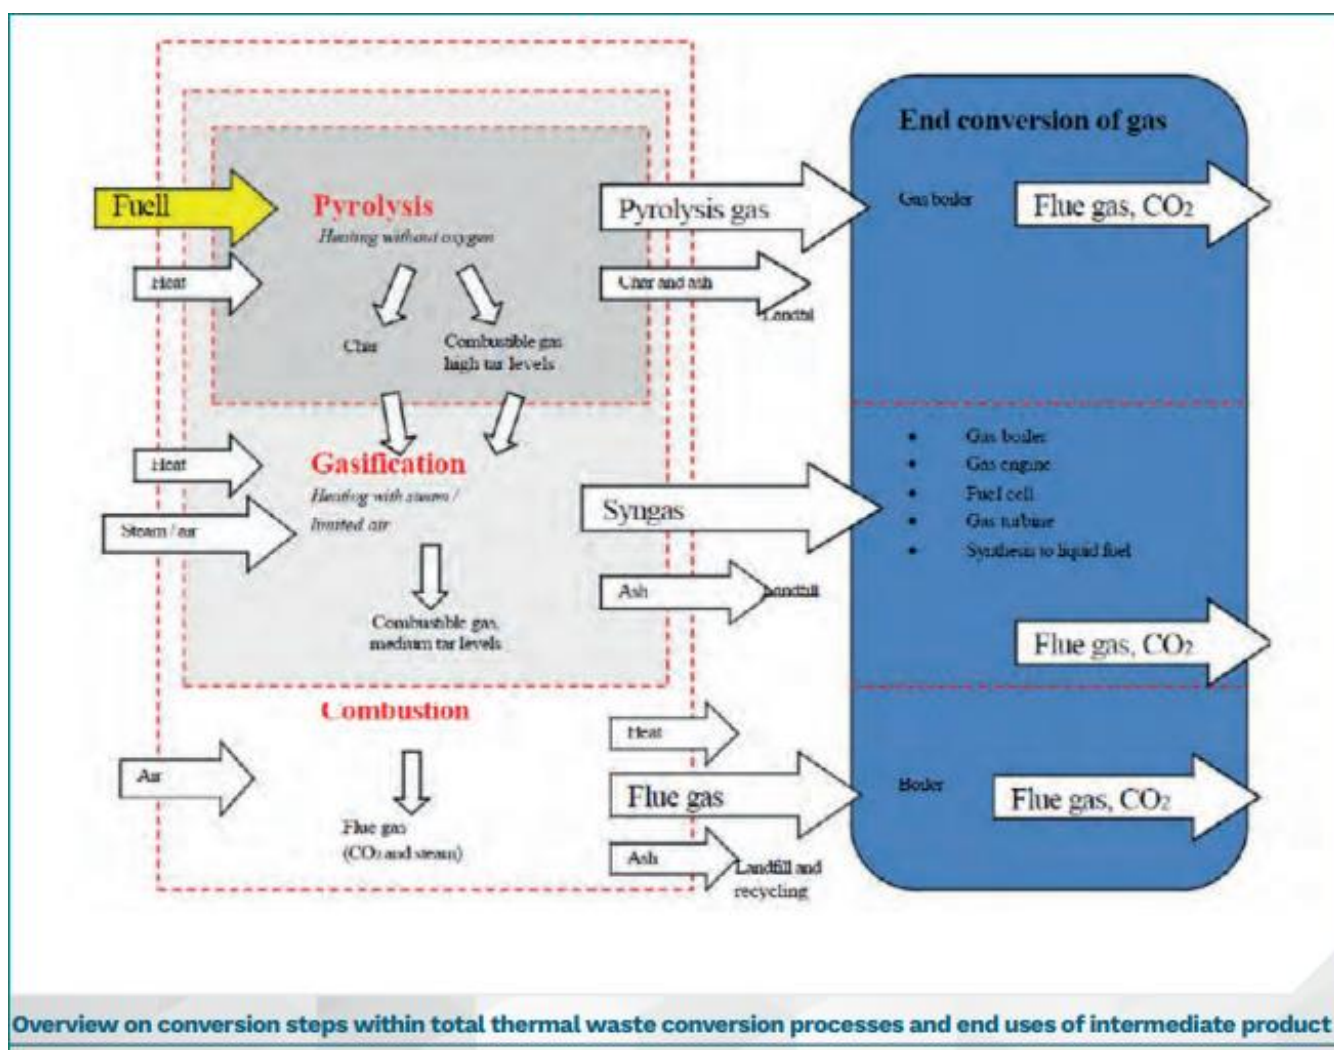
Fuell

Pyrolysis
Heating without oxygen

Heat

Char

Combustible gas high tar levels

Pyrolysis gas

Char and ash

Landfill

End conversion of gas

Gas boiler

Flue gas, $CO_2$

Heat

Steam / air

Gasification
Heating with steam / limited air

Combustible gas, medium tar levels

Syngas

Ash

Landfill

- Gas boiler
- Gas engine
- Fuel cell
- Gas turbine
- Synthesis to liquid fuel

Flue gas, $CO_2$

Combustion

Air

Flue gas ($CO_2$ and steam)

Heat

Flue gas

Ash

Landfill and recycling

Boiler

Flue gas, $CO_2$

Overview on conversion steps within total thermal waste conversion processes and end uses of intermediate product